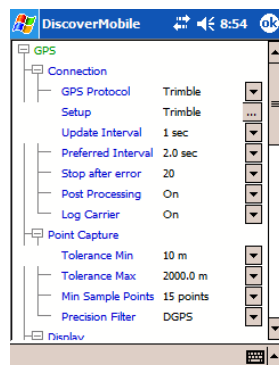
DiscoverMobile 8:54 ok

GPS
Connection
GPS Protocol Trimble
Setup Trimble ...
Update Interval 1 sec
Preferred Interval 2.0 sec
Stop after error 20
Post Processing On
Log Carrier On
Point Capture
Tolerance Min 10 m
Tolerance Max 2000.0 m
Min Sample Points 15 points
Precision Filter DGPS
Display